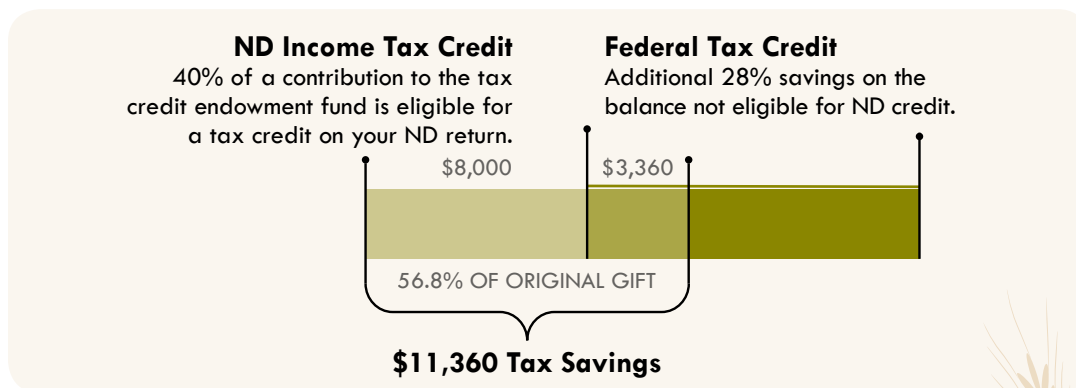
ND Income Tax Credit
40% of a contribution to the tax credit endowment fund is eligible for a tax credit on your ND return.

Federal Tax Credit
Additional 28% savings on the balance not eligible for ND credit.

$8,000

$3,360

56.8% OF ORIGINAL GIFT

$11,360 Tax Savings